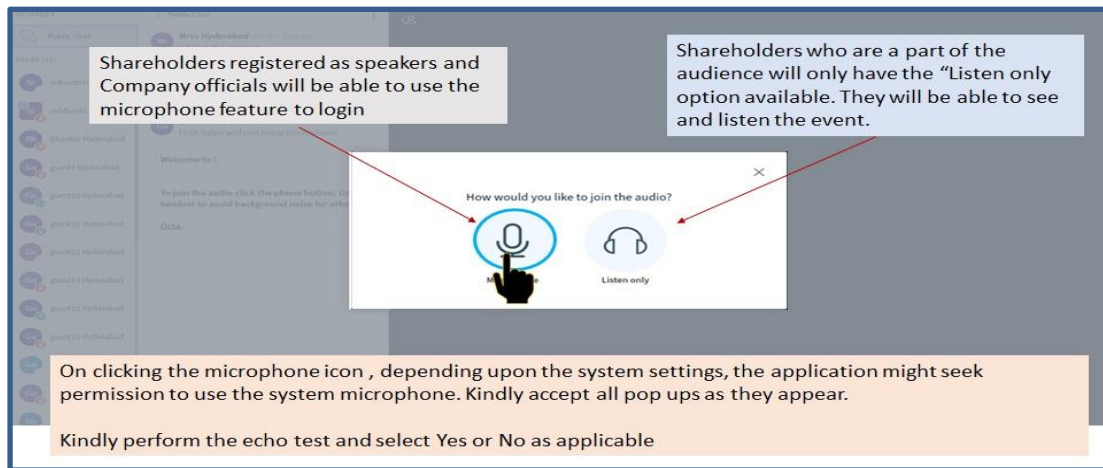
Shareholders registered as speakers and Company officials will be able to use the microphone feature to login

Shareholders who are a part of the audience will only have the "Listen only option available. They will be able to see and listen the event.

How would you like to join the audio?

M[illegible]e

Listen only

Public Chat

Welcome to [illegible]

To join the audio click the phone button. U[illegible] headset to avoid background noise for oth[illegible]

On clicking the microphone icon , depending upon the system settings, the application might seek permission to use the system microphone. Kindly accept all pop ups as they appear.

Kindly perform the echo test and select Yes or No as applicable